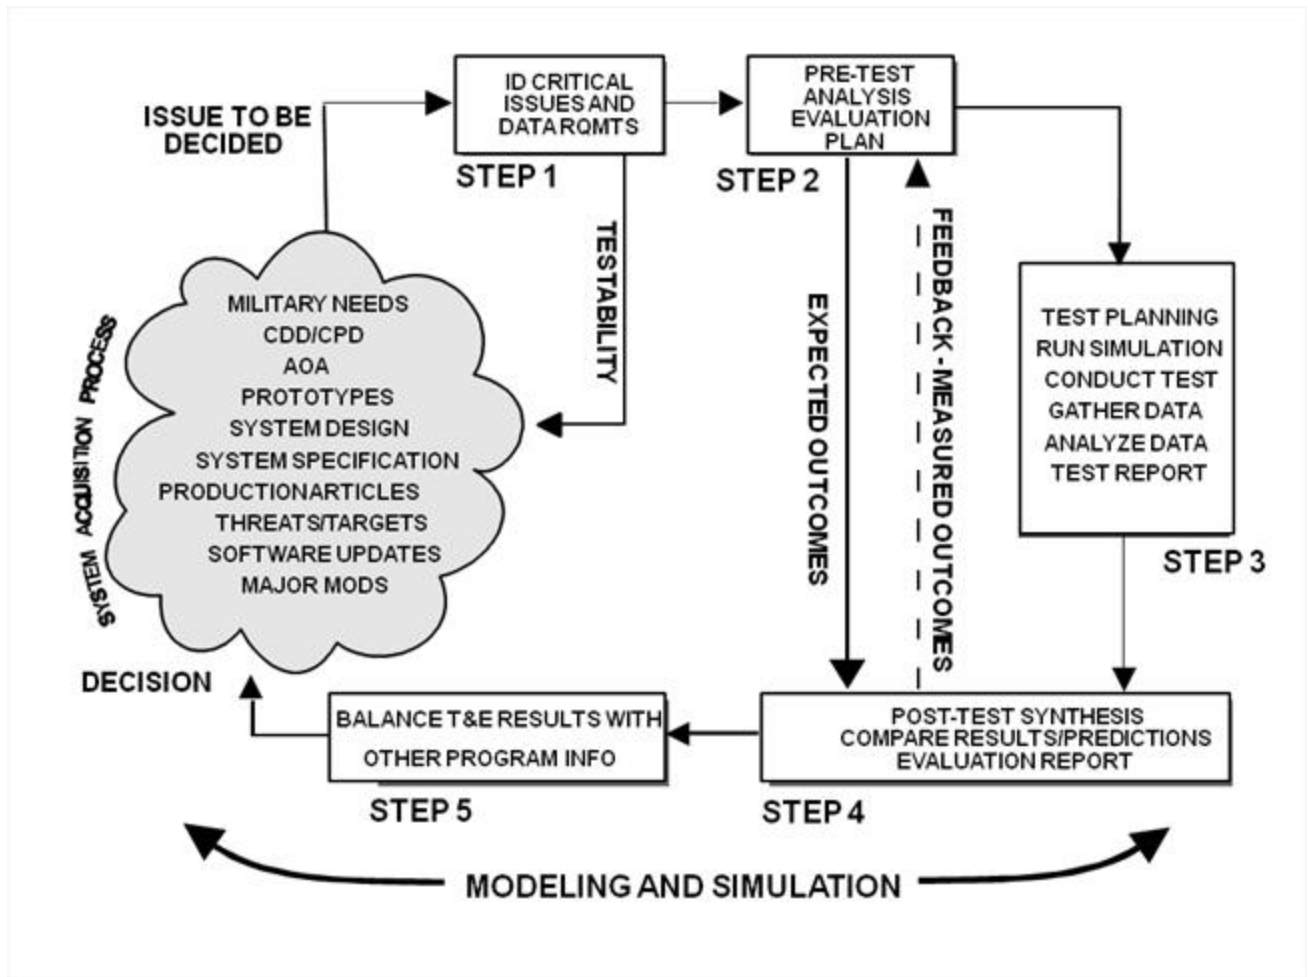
ISSUE TO BE DECIDED

ID CRITICAL ISSUES AND DATA RQMTS

STEP 1

PRE-TEST ANALYSIS EVALUATION PLAN

STEP 2

TESTABILITY

EXPECTED OUTCOMES

FEEDBACK - MEASURED OUTCOMES

SYSTEM ACQUISITION PROCESS

MILITARY NEEDS
CDD/CPD
AOA
PROTOTYPES
SYSTEM DESIGN
SYSTEM SPECIFICATION
PRODUCTIONARTICLES
THREATS/TARGETS
SOFTWARE UPDATES
MAJOR MODS

TEST PLANNING
RUN SIMULATION
CONDUCT TEST
GATHER DATA
ANALYZE DATA
TEST REPORT

STEP 3

DECISION

BALANCE T&E RESULTS WITH OTHER PROGRAM INFO

STEP 5

POST-TEST SYNTHESIS
COMPARE RESULTS/PREDICTIONS
EVALUATION REPORT

STEP 4

MODELING AND SIMULATION